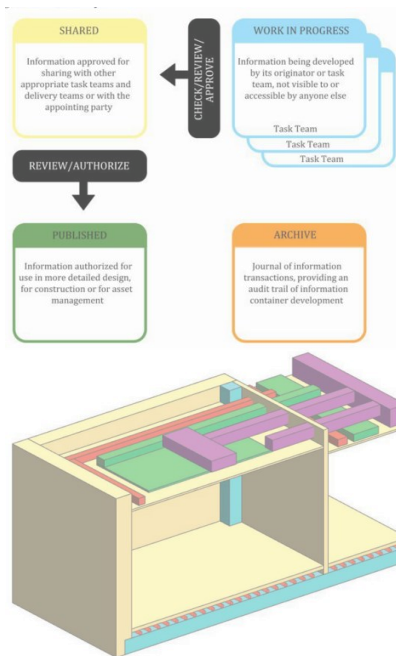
SHARED

Information approved for sharing with other appropriate task teams and delivery teams or with the appointing party

CHECK/REVIEW/APPROVE

WORK IN PROGRESS

Information being developed by its originator or task team, not visible to or accessible by anyone else

Task Team

Task Team

Task Team

REVIEW/AUTHORIZE

PUBLISHED

Information authorized for use in more detailed design, for construction or for asset management

ARCHIVE

Journal of information transactions, providing an audit trail of information container development